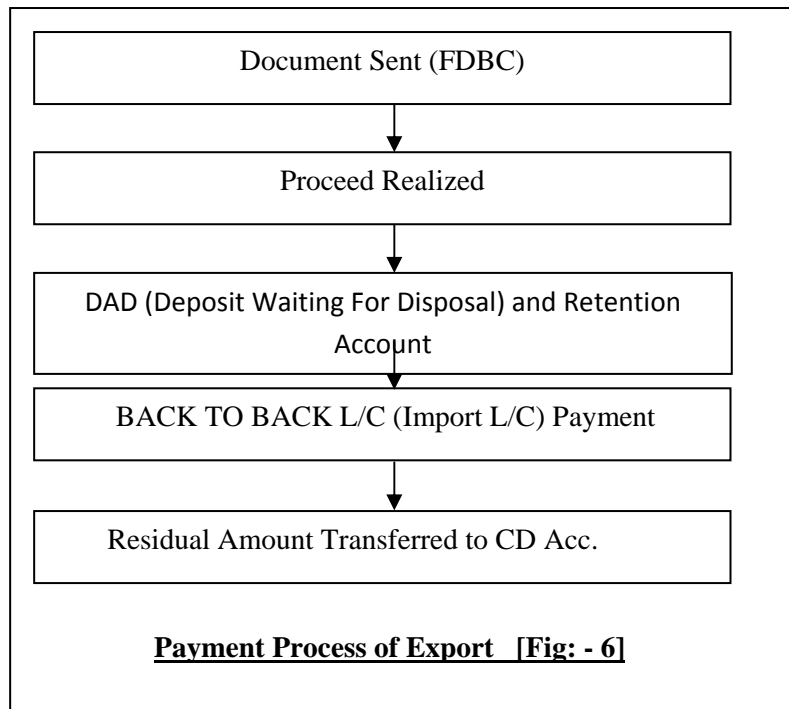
Document Sent (FDBC)

Proceed Realized

DAD (Deposit Waiting For Disposal) and Retention Account

BACK TO BACK L/C (Import L/C) Payment

Residual Amount Transferred to CD Acc.

Payment Process of Export [Fig: - 6]